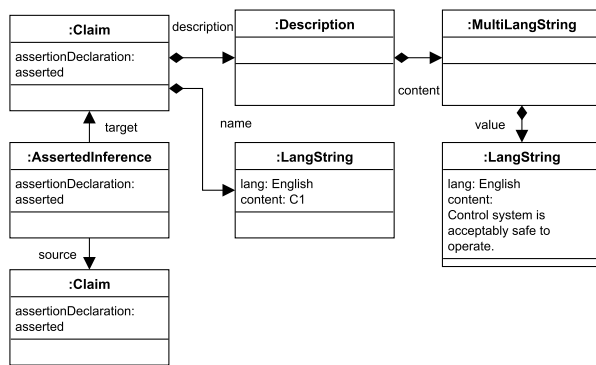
:Claim
assertionDeclaration: asserted

description

:Description

:MultiLangString

content

name

target

value

:AssertedInference
assertionDeclaration: asserted

:LangString
lang: English
content: C1

:LangString
lang: English
content:
Control system is acceptably safe to operate.

source

:Claim
assertionDeclaration: asserted